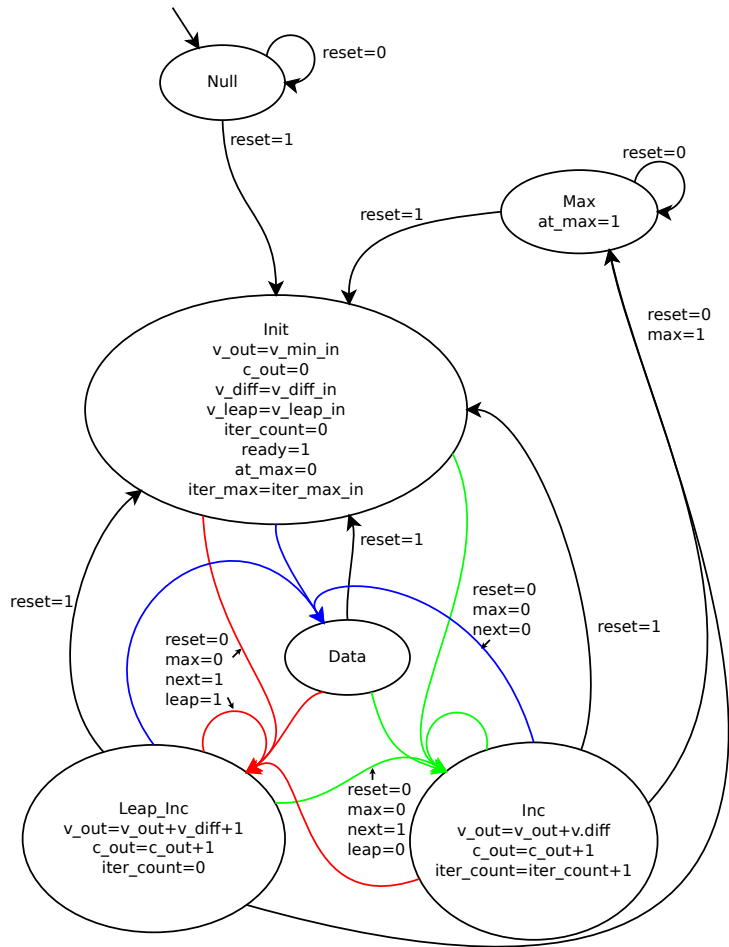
reset=0

Null

reset=1

reset=0

Max
at_max=1

reset=1

reset=0
max=1

Init
v_out=v_min_in
c_out=0
v_diff=v_diff_in
v_leap=v_leap_in
iter_count=0
ready=1
at_max=0
iter_max=iter_max_in

reset=1

reset=1

reset=0
max=0
next=0

reset=1

reset=0
max=0
next=1
leap=1

Data

Leap_Inc
v_out=v_out+v_diff+1
c_out=c_out+1
iter_count=0

reset=0
max=0
next=1
leap=0

Inc
v_out=v_out+v.diff
c_out=c_out+1
iter_count=iter_count+1